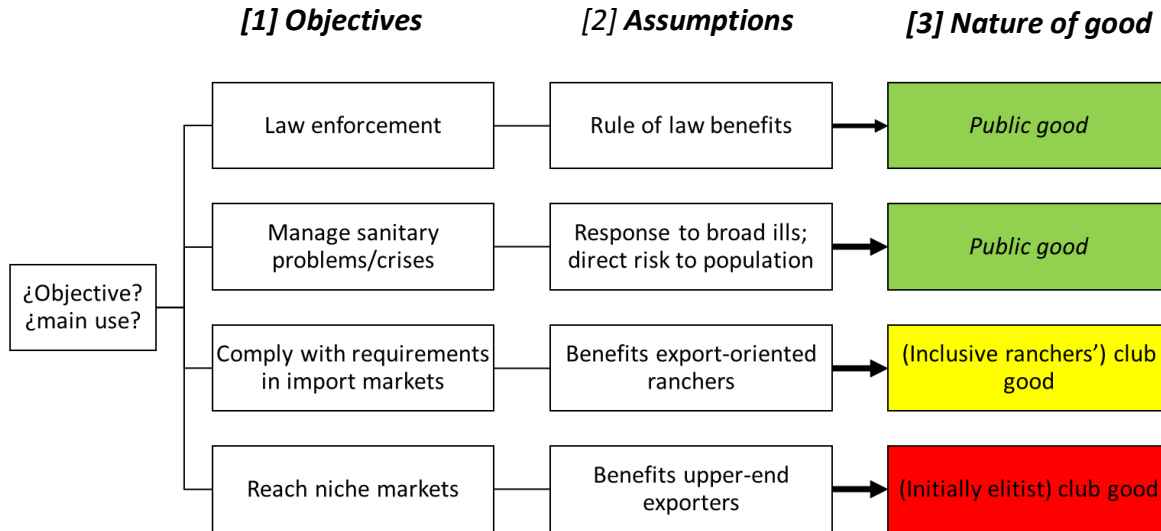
[1] Objectives

[2] Assumptions

[3] Nature of good

¿Objective? ¿main use?

Law enforcement

Rule of law benefits

Public good

Manage sanitary problems/crises

Response to broad ills; direct risk to population

Public good

Comply with requirements in import markets

Benefits export-oriented ranchers

(Inclusive ranchers') club good

Reach niche markets

Benefits upper-end exporters

(Initially elitist) club good